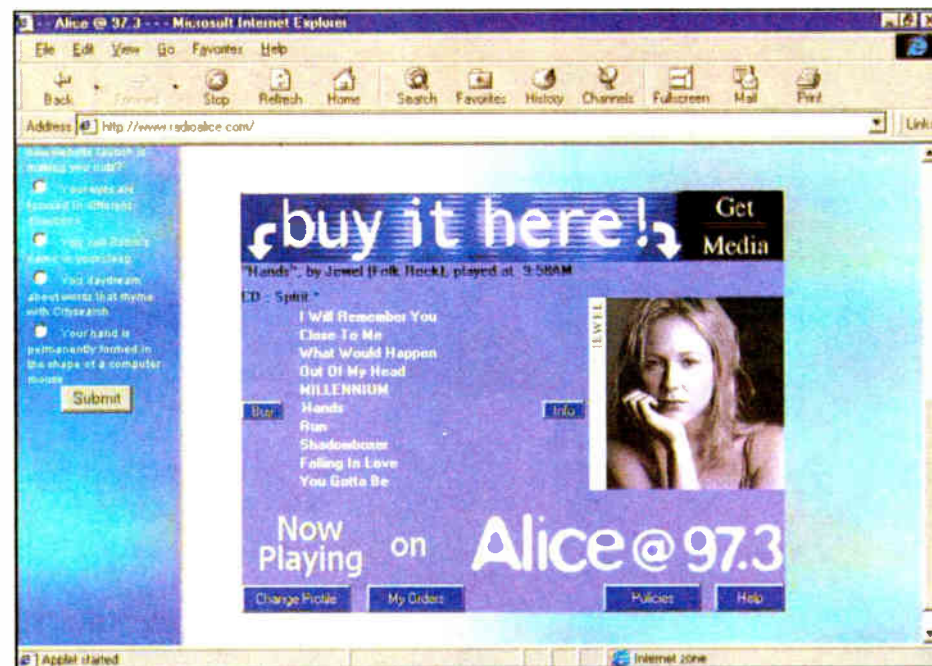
- - Alice @ 97.3 - - - Microsoft Internet Explorer

File Edit View Go Favorites Help

Back Forward Stop Refresh Home Search Favorites History Channels Fullscreen Mail Print

Address http://www.radioalice.com/

Links

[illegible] making you sick?

Your eyes are focused in different directions

You call Bobbi's name in your sleep

You daydream about words that rhyme with Citysearch

Your hand is permanently formed in the shape of a computer mouse

Submit

buy it here!

Get Media

"Hands", by Jewel [Folk Rock], played at 9:58AM

CD : Spirit *

I Will Remember You
Close To Me
What Would Happen
Out Of My Head
MILLENNIUM
Hands
Run
Shadowboxer
Falling In Love
You Gotta Be

Buy

Info

JEWEL

Now Playing on Alice @ 97.3

Change Profile

My Orders

Policies

Help

Applet started

Internet zone